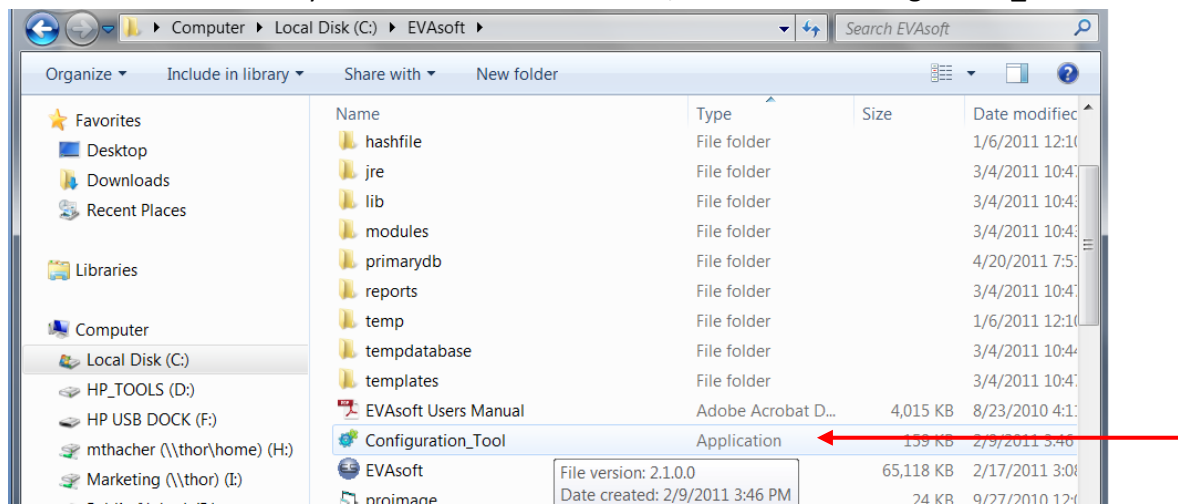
Computer ▸ Local Disk (C:) ▸ EVAsoft ▸

Search EVAsoft

Organize ▾ Include in library ▾ Share with ▾ New folder

Favorites
Desktop
Downloads
Recent Places

Libraries

Computer
Local Disk (C:)
HP_TOOLS (D:)
HP USB DOCK (F:)
mthacher (\\thor\home) (H:)
Marketing (\\thor) (I:)

| Name | Type | Size | Date modified |
|---|---|---|---|
| hashfile | File folder | | 1/6/2011 12:1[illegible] |
| jre | File folder | | 3/4/2011 10:4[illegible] |
| lib | File folder | | 3/4/2011 10:4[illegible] |
| modules | File folder | | 3/4/2011 10:4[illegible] |
| primarydb | File folder | | 4/20/2011 7:5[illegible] |
| reports | File folder | | 3/4/2011 10:4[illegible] |
| temp | File folder | | 1/6/2011 12:1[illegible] |
| tempdatabase | File folder | | 3/4/2011 10:4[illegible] |
| templates | File folder | | 3/4/2011 10:4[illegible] |
| EVAsoft Users Manual | Adobe Acrobat D... | 4,015 KB | 8/23/2010 4:1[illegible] |
| Configuration_Tool | Application | 159 KB | 2/9/2011 3:46 |
| EVAsoft | | 65,118 KB | 2/17/2011 3:0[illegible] |
| proimage | | 24 KB | 9/27/2010 12:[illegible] |

File version: 2.1.0.0
Date created: 2/9/2011 3:46 PM